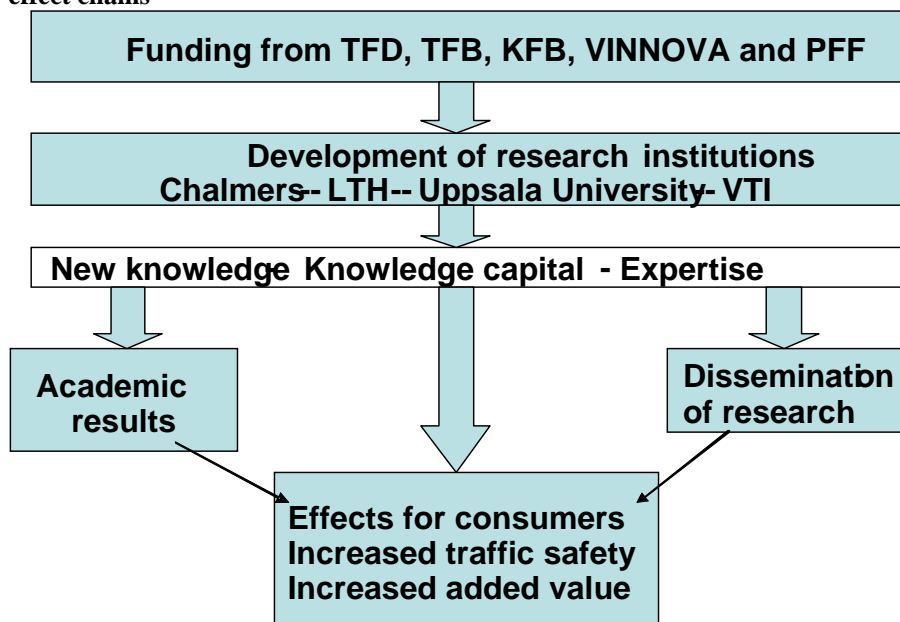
effect chains

Funding from TFD, TFB, KFB, VINNOVA and PFF

Development of research institutions
Chalmers-- LTH-- Uppsala University- VTI

New knowledge- Knowledge capital - Expertise

Academic results

Dissemination of research

Effects for consumers
Increased traffic safety
Increased added value